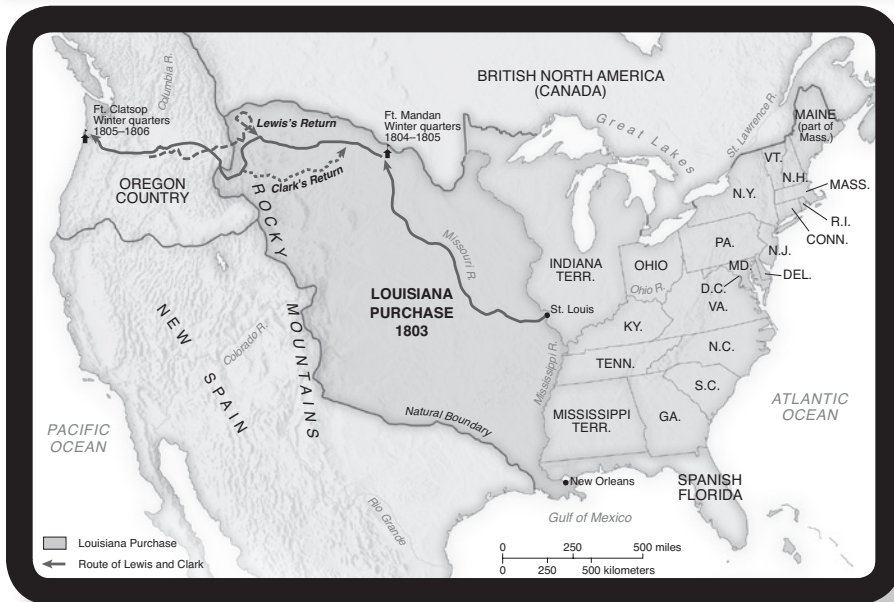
BRITISH NORTH AMERICA (CANADA)

Columbia R.

Ft. Clatsop Winter quarters 1805–1806

Lewis's Return

Ft. Mandan Winter quarters 1804–1805

Great Lakes

St. Lawrence R.

MAINE (part of Mass.)

VT.

N.H.

MASS.

R.I.

CONN.

N.Y.

Clark's Return

OREGON COUNTRY

ROCKY MOUNTAINS

Missouri R.

PA.

N.J.

INDIANA TERR.

OHIO

Ohio R.

MD.

DEL.

D.C.

VA.

LOUISIANA PURCHASE 1803

St. Louis

KY.

NEW SPAIN

Colorado R.

N.C.

TENN.

S.C.

Mississippi R.

MISSISSIPPI TERR.

GA.

Natural Boundary

ATLANTIC OCEAN

PACIFIC OCEAN

New Orleans

SPANISH FLORIDA

Rio Grande

Gulf of Mexico

Louisiana Purchase

Route of Lewis and Clark

0 250 500 miles

0 250 500 kilometers